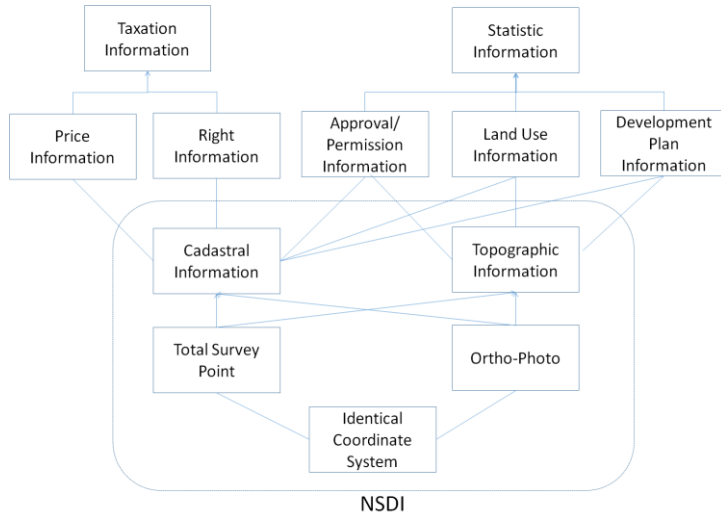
Taxation Information

Statistic Information

Price Information

Right Information

Approval/ Permission Information

Land Use Information

Development Plan Information

Cadastral Information

Topographic Information

Total Survey Point

Ortho-Photo

Identical Coordinate System

NSDI